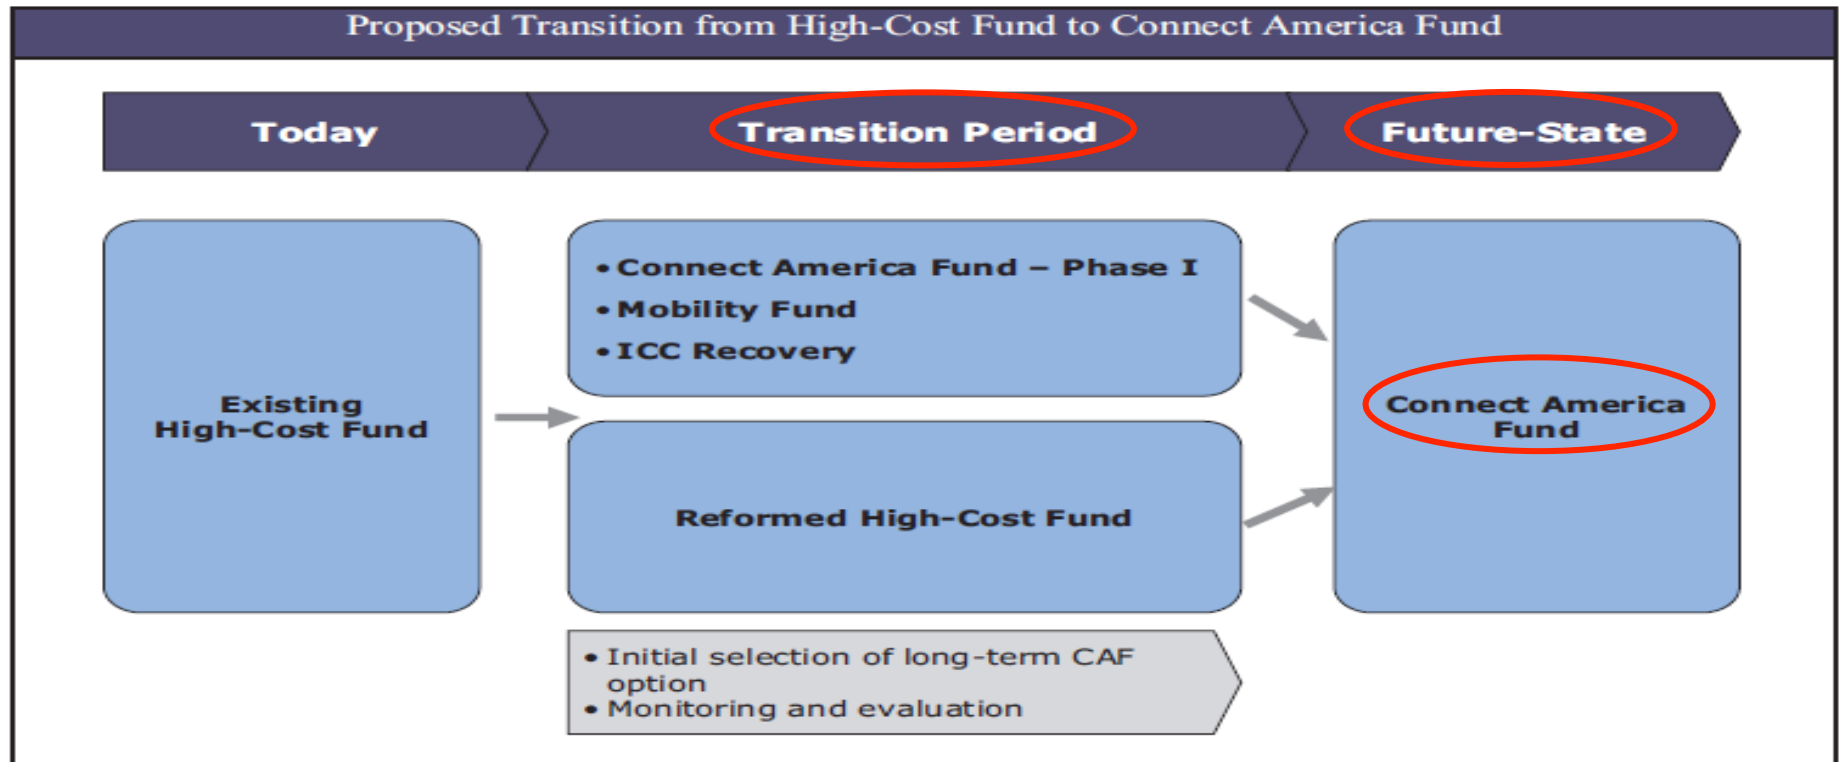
Proposed Transition from High-Cost Fund to Connect America Fund

Today

Transition Period

Future-State

Existing High-Cost Fund

• Connect America Fund – Phase I
• Mobility Fund
• ICC Recovery

Reformed High-Cost Fund

Connect America Fund

• Initial selection of long-term CAF option
• Monitoring and evaluation